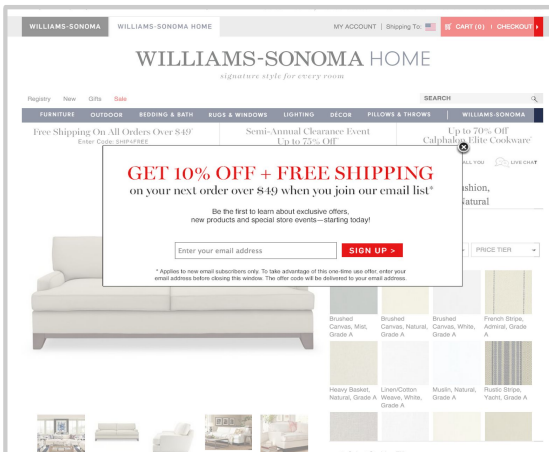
WILLIAMS-SONOMA | WILLIAMS-SONOMA HOME | MY ACCOUNT | Shipping To: | CART (0) | CHECKOUT

WILLIAMS-SONOMA HOME
signature style for every room

Registry New Gifts Sale | SEARCH

FURNITURE | OUTDOOR | BEDDING & BATH | RUGS & WINDOWS | LIGHTING | DÉCOR | PILLOWS & THROWS | WILLIAMS-SONOMA

Free Shipping On All Orders Over $49* Enter Code: SHIP4FREE | Semi-Annual Clearance Event Up to 75% Off | Up to 70% Off Calphalon Elite Cookware

GET 10% OFF + FREE SHIPPING
on your next order over $49 when you join our email list*

Be the first to learn about exclusive offers, new products and special store events—starting today!

Enter your email address | SIGN UP >

* Applies to new email subscribers only. To take advantage of this one-time use offer, enter your email address before closing this window. The offer code will be delivered to your email address.

ALL YOU | LIVE CHAT

ashion, Natural

PRICE TIER

Brushed Canvas, Mist, Grade A | Brushed Canvas, Natural, Grade A | Brushed Canvas, White, Grade A | French Stripe, Admiral, Grade A

Heavy Basket, Natural, Grade A | Linen/Cotton Weave, White, Grade A | Muslin, Natural, Grade A | Rustic Stripe, Yacht, Grade A